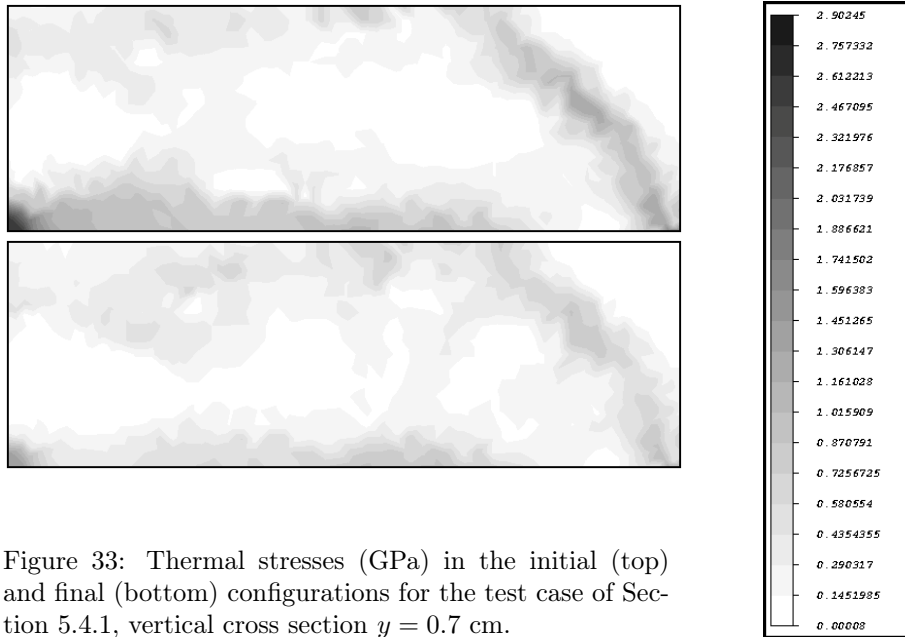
2.90245
2.757332
2.612213
2.467095
2.321976
2.176857
2.031739
1.886621
1.741502
1.596383
1.451265
1.306147
1.161028
1.015909
0.870791
0.7256725
0.580554
0.4354355
0.290317
0.1451985
0.00008

Figure 33: Thermal stresses (GPa) in the initial (top) and final (bottom) configurations for the test case of Section 5.4.1, vertical cross section $y = 0.7$ cm.